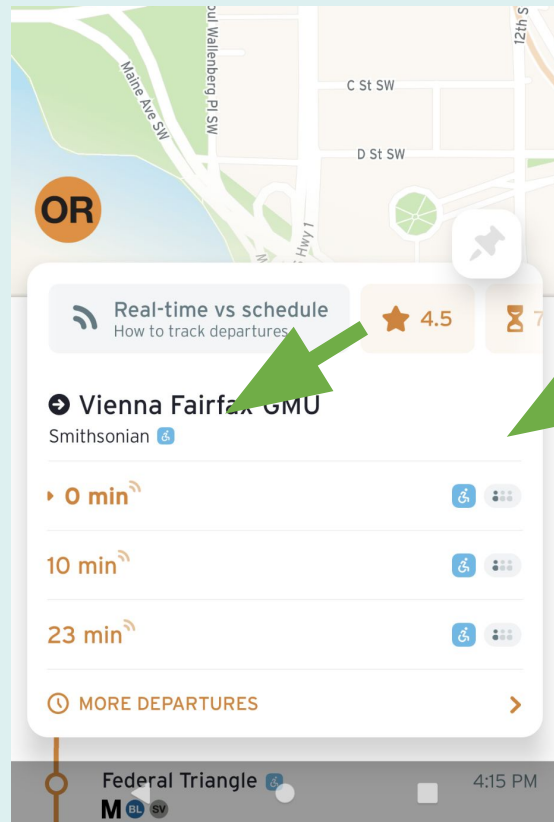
oul Wallenberg Pl SW

12th S

Maine Ave SW

C St SW

D St SW

Hwy 1

OR

Real-time vs schedule
How to track departures

4.5

7

Vienna Fairfax GMU

Smithsonian

0 min

10 min

23 min

MORE DEPARTURES

Federal Triangle

4:15 PM

M BL SV